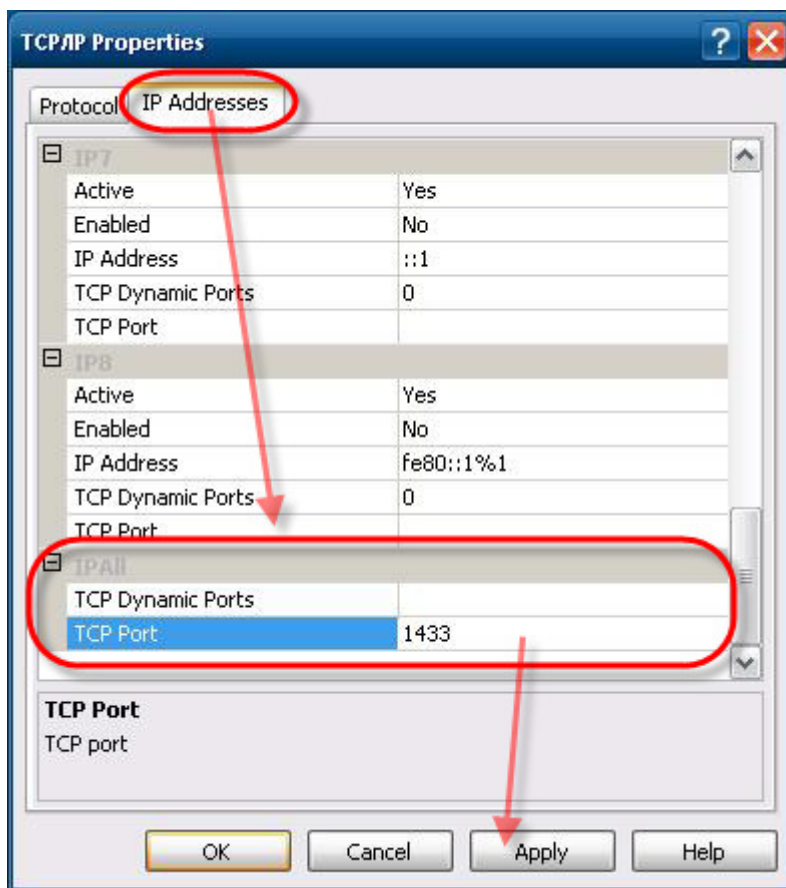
TCP/IP Properties

Protocol IP Addresses

IP7

| | |
|---|---|
| Active | Yes |
| Enabled | No |
| IP Address | ::1 |
| TCP Dynamic Ports | 0 |
| TCP Port | |

IP8

| | |
|---|---|
| Active | Yes |
| Enabled | No |
| IP Address | fe80::1%1 |
| TCP Dynamic Ports | 0 |
| TCP Port | |

IPAll

| | |
|---|---|
| TCP Dynamic Ports | |
| TCP Port | 1433 |

TCP Port
TCP port

OK Cancel Apply Help